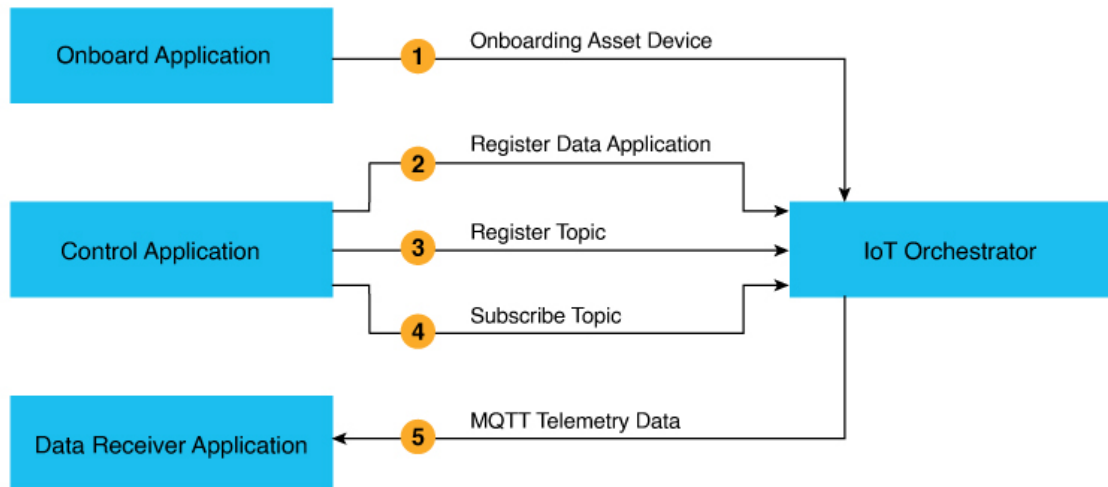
Onboard Application

1 Onboarding Asset Device

2 Register Data Application

Control Application

3 Register Topic

IoT Orchestrator

4 Subscribe Topic

Data Receiver Application

5 MQTT Telemetry Data